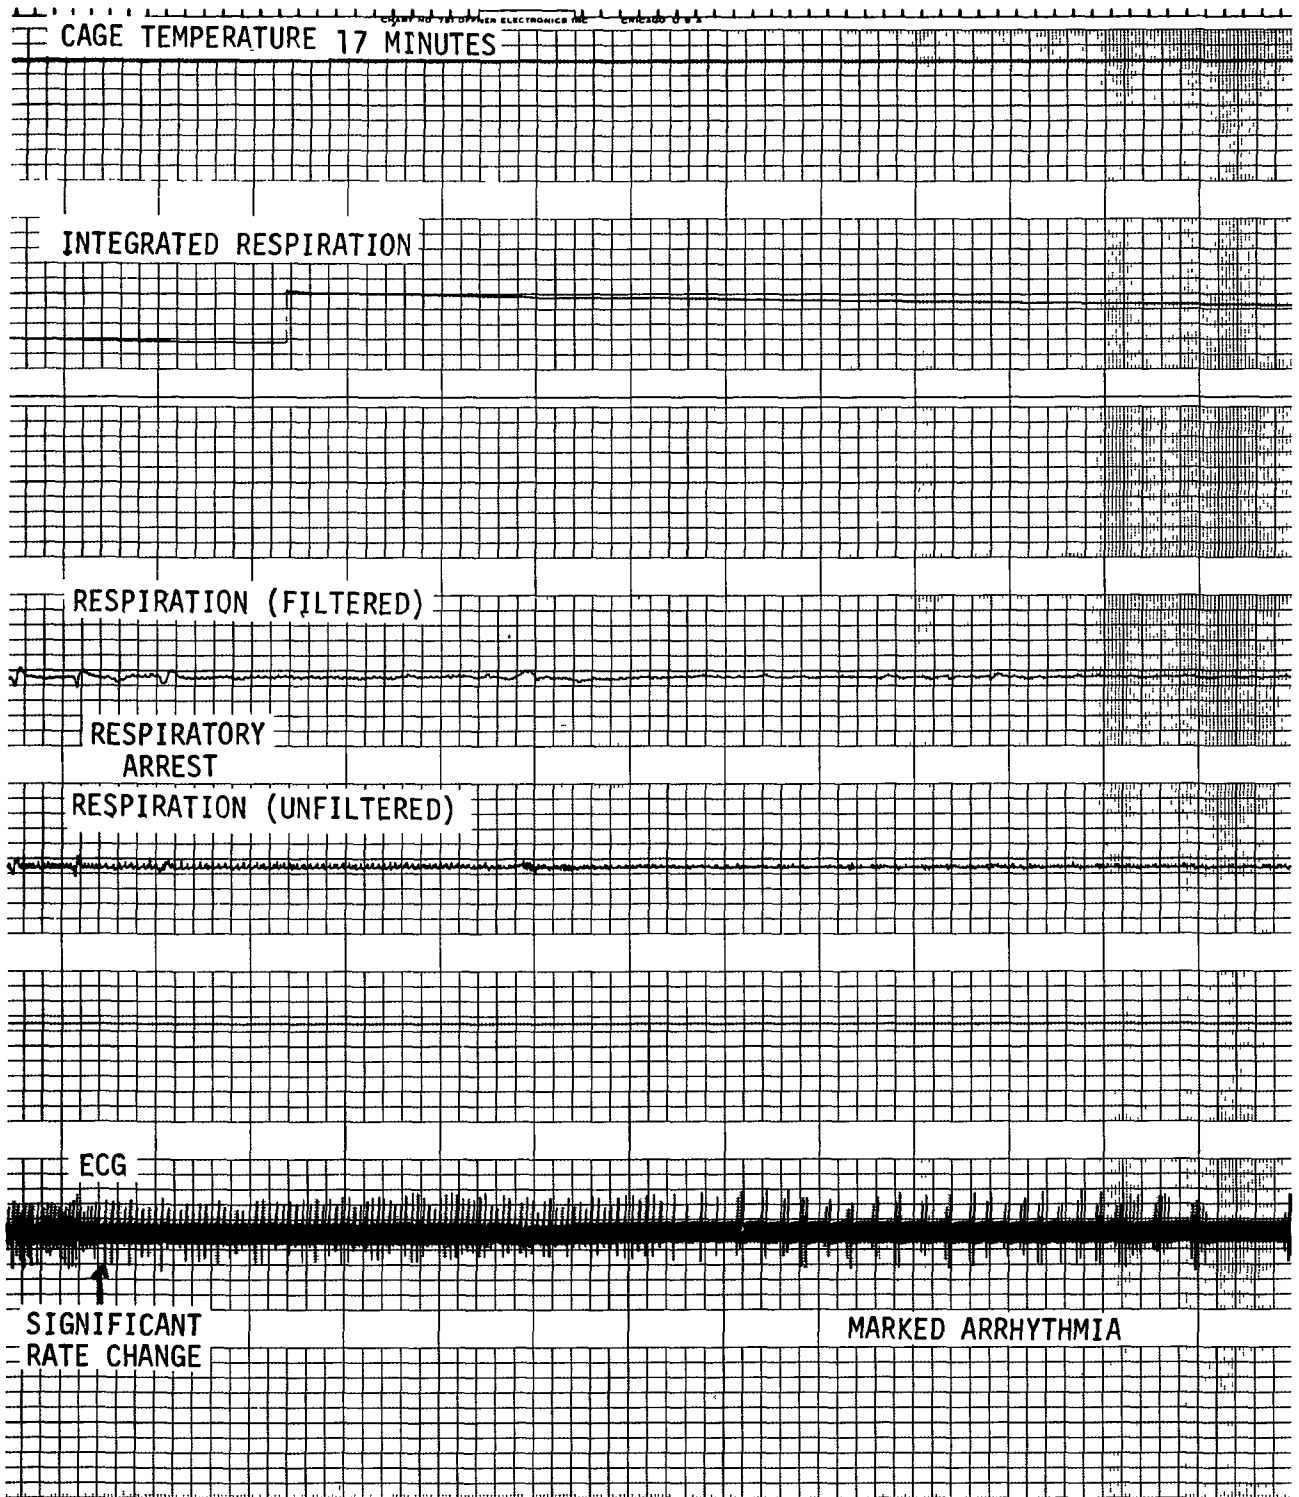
CHART NO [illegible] OFFNER ELECTRONICS INC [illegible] CHICAGO U S A

CAGE TEMPERATURE 17 MINUTES

INTEGRATED RESPIRATION

RESPIRATION (FILTERED)

RESPIRATORY ARREST

RESPIRATION (UNFILTERED)

ECG

SIGNIFICANT RATE CHANGE

MARKED ARRHYTHMIA